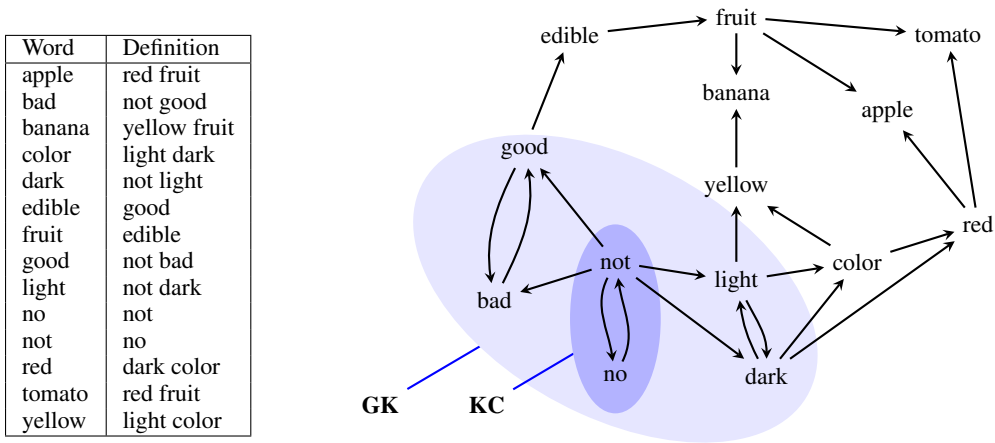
| Word | Definition |
|---|---|
| apple | red fruit |
| bad | not good |
| banana | yellow fruit |
| color | light dark |
| dark | not light |
| edible | good |
| fruit | edible |
| good | not bad |
| light | not dark |
| no | not |
| not | no |
| red | dark color |
| tomato | red fruit |
| yellow | light color |

edible
fruit
tomato
banana
apple
good
yellow
red
color
not
light
bad
no
dark
GK
KC